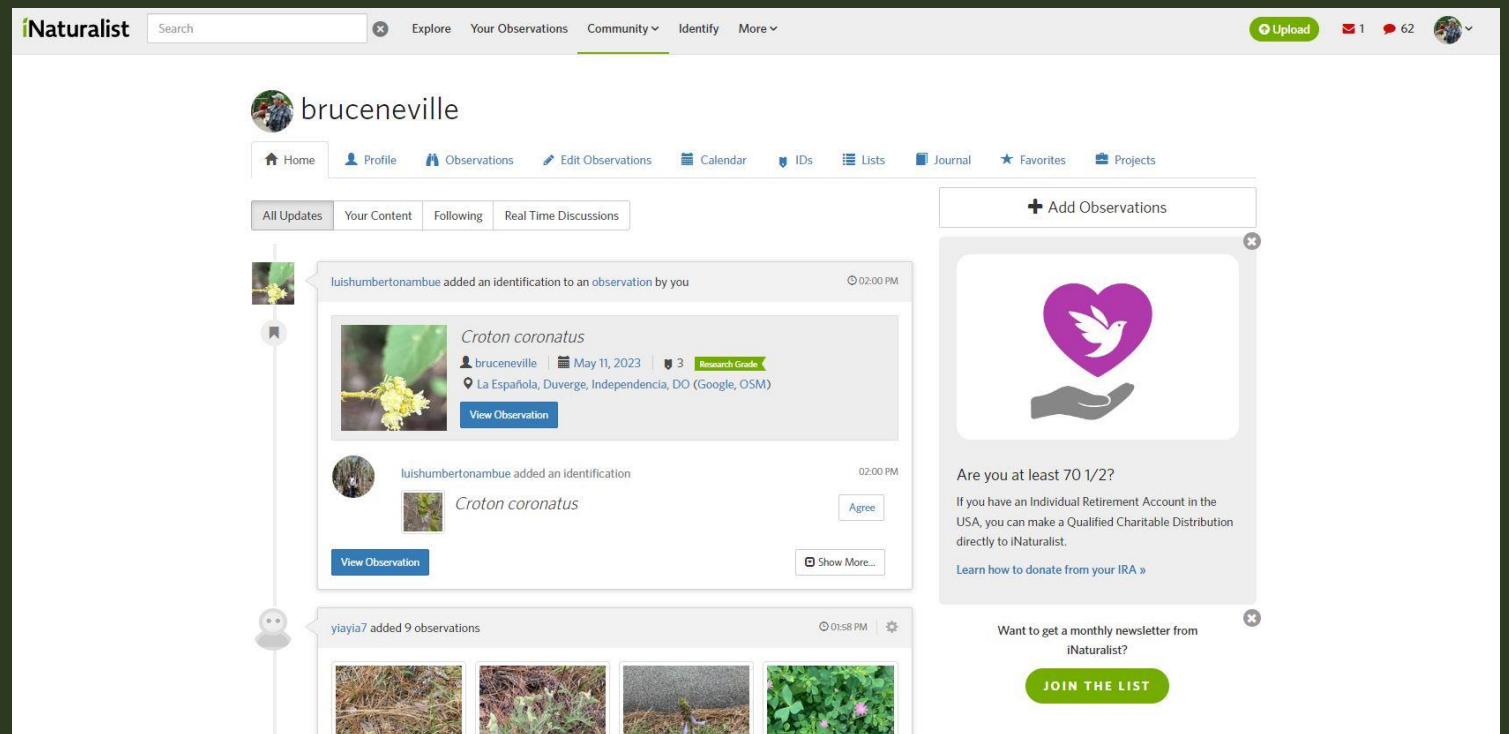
iNaturalist Search Explore Your Observations Community Identify More Upload 1 62

bruceneville

Home Profile Observations Edit Observations Calendar IDs Lists Journal Favorites Projects

All Updates Your Content Following Real Time Discussions

Add Observations

luishumbertonambue added an identification to an observation by you 02:00 PM

Croton coronatus
bruceneville | May 11, 2023 | 3 Research Grade
La Española, Duverge, Independencia, DO (Google, OSM)
View Observation

luishumbertonambue added an identification 02:00 PM
Croton coronatus
Agree

View Observation
Show More...

Are you at least 70 1/2?
If you have an Individual Retirement Account in the USA, you can make a Qualified Charitable Distribution directly to iNaturalist.
Learn how to donate from your IRA »

yiayia7 added 9 observations 01:58 PM

Want to get a monthly newsletter from iNaturalist?
JOIN THE LIST